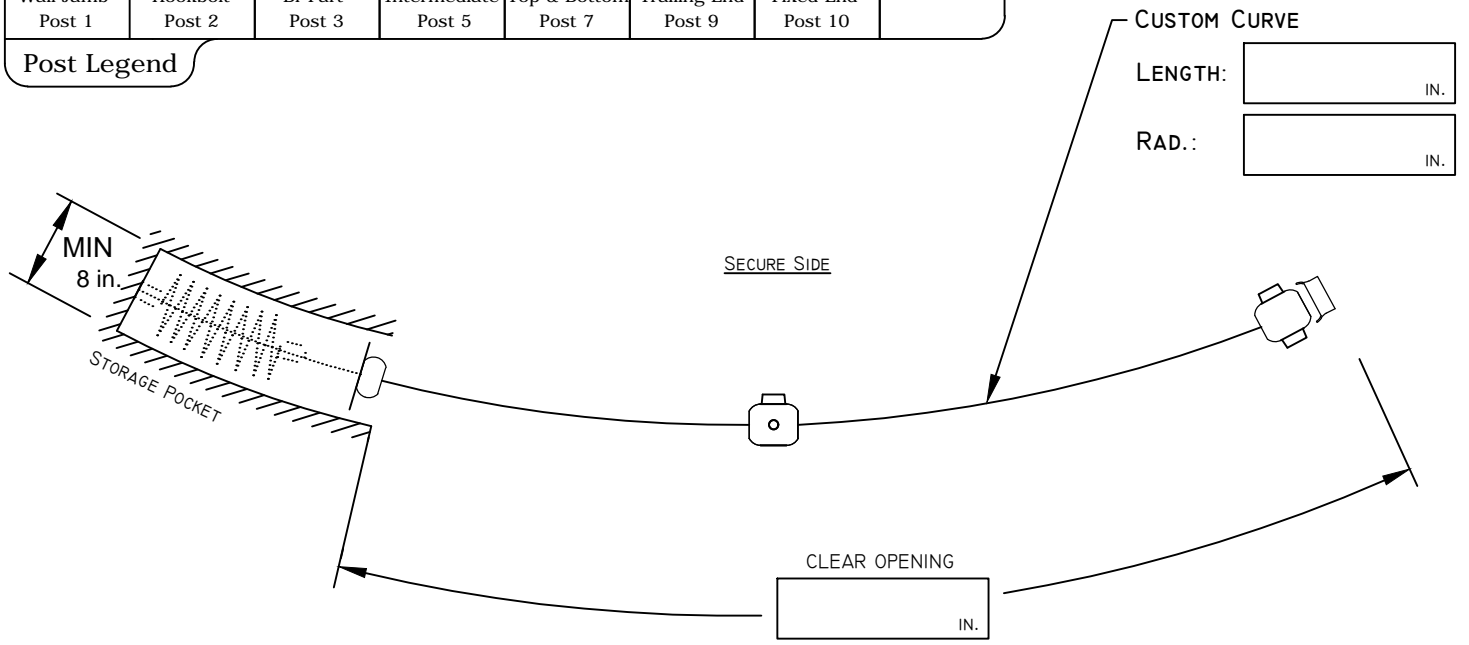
| Wall Jamb | Hookbolt | Bi-Part | Intermediate | Top & Bottom | Trailing End | Fixed End | |
|---|---|---|---|---|---|---|---|
| Post 1 | Post 2 | Post 3 | Post 5 | Post 7 | Post 9 | Post 10 | |

Post Legend

CUSTOM CURVE

LENGTH: IN.

RAD.: IN.

MIN 8 in.

SECURE SIDE

STORAGE POCKET

CLEAR OPENING

IN.